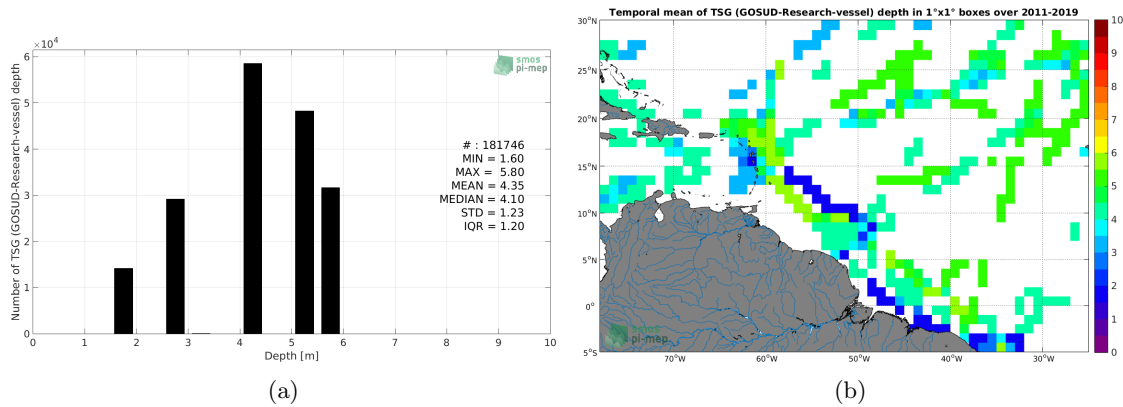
$\times10^4$
6
5
4
3
2
1
0
Number of TSG (GOSUD-Research-vessel) depth
smos
pi-mep
# : 181746
MIN = 1.60
MAX = 5.80
MEAN = 4.35
MEDIAN = 4.10
STD = 1.23
IQR = 1.20
0 1 2 3 4 5 6 7 8 9 10
Depth [m]
(a)

Temporal mean of TSG (GOSUD-Research-vessel) depth in 1°x1° boxes over 2011-2019
30°N
25°N
20°N
15°N
10°N
5°N
0°
5°S
70°W 60°W 50°W 40°W 30°W
10
9
8
7
6
5
4
3
2
1
0
smos
pi-mep
(b)